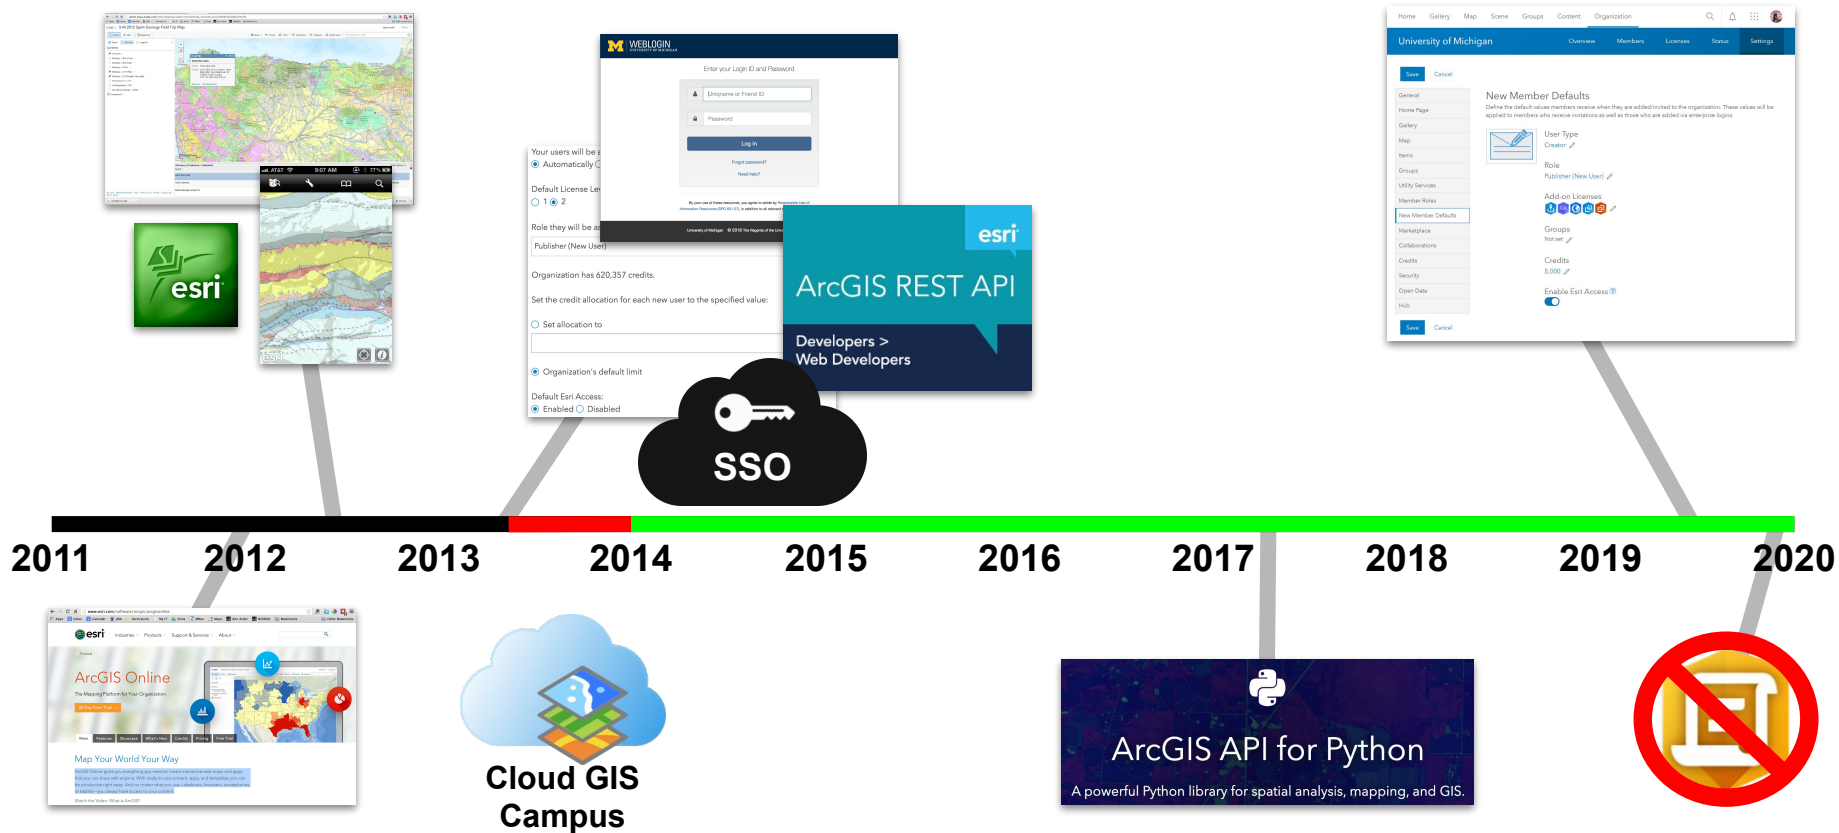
esri

WEBLOGIN

Enter your Login ID and Password

Log In

Your users will be
Automatically

Default License Le
1 2

Role they will be as
Publisher (New User)

Organization has 620,357 credits.

Set the credit allocation for each new user to the specified value:

Set allocation to

Organization's default limit

Default Esri Access:
Enabled Disabled

esri
ArcGIS REST API
Developers > Web Developers

SSO

Home Gallery Map Scene Groups Content Organization

University of Michigan Overview Members Licenses Status Settings

Save Cancel

New Member Defaults

User Type
Creator

Role
Publisher (New User)

Add-on Licenses

Groups
Not set

Credits
5,000

Enable Esri Access

Save Cancel

2011 2012 2013 2014 2015 2016 2017 2018 2019 2020

esri

ArcGIS Online

Map Your World Your Way

Cloud GIS Campus

ArcGIS API for Python
A powerful Python library for spatial analysis, mapping, and GIS.